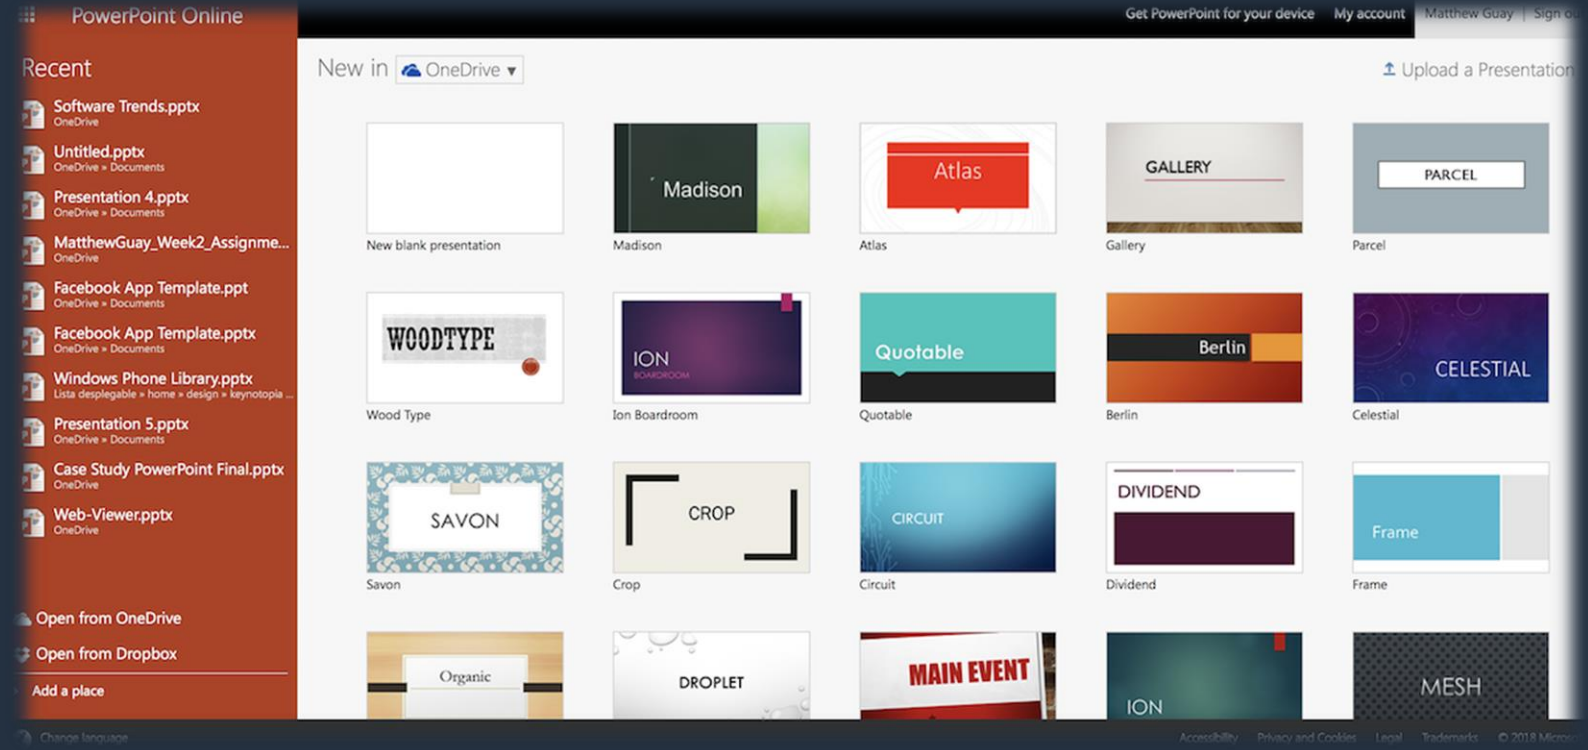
PowerPoint Online

Get PowerPoint for your device My account Matthew Guay | Sign o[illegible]

Recent

Software Trends.pptx
OneDrive

Untitled.pptx
OneDrive » Documents

Presentation 4.pptx
OneDrive » Documents

MatthewGuay_Week2_Assignme...
OneDrive

Facebook App Template.ppt
OneDrive » Documents

Facebook App Template.pptx
OneDrive » Documents

Windows Phone Library.pptx
Lista desplegable » home » design » keynotopia ...

Presentation 5.pptx
OneDrive » Documents

Case Study PowerPoint Final.pptx
OneDrive

Web-Viewer.pptx
OneDrive

Open from OneDrive

Open from Dropbox

Add a place

Change language

New in OneDrive ▾

Upload a Presentation

New blank presentation

Madison
Madison

Atlas
Atlas

GALLERY
Gallery

PARCEL
Parcel

WOODTYPE
Wood Type

ION
BOARDROOM
Ion Boardroom

Quotable
Quotable

Berlin
Berlin

CELESTIAL
Celestial

SAVON
Savon

CROP
Crop

CIRCUIT
Circuit

DIVIDEND
Dividend

Frame
Frame

Organic

DROPLET

MAIN EVENT

ION

MESH

Accessibility Privacy and Cookies Legal Trademarks © 2018 Microso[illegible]